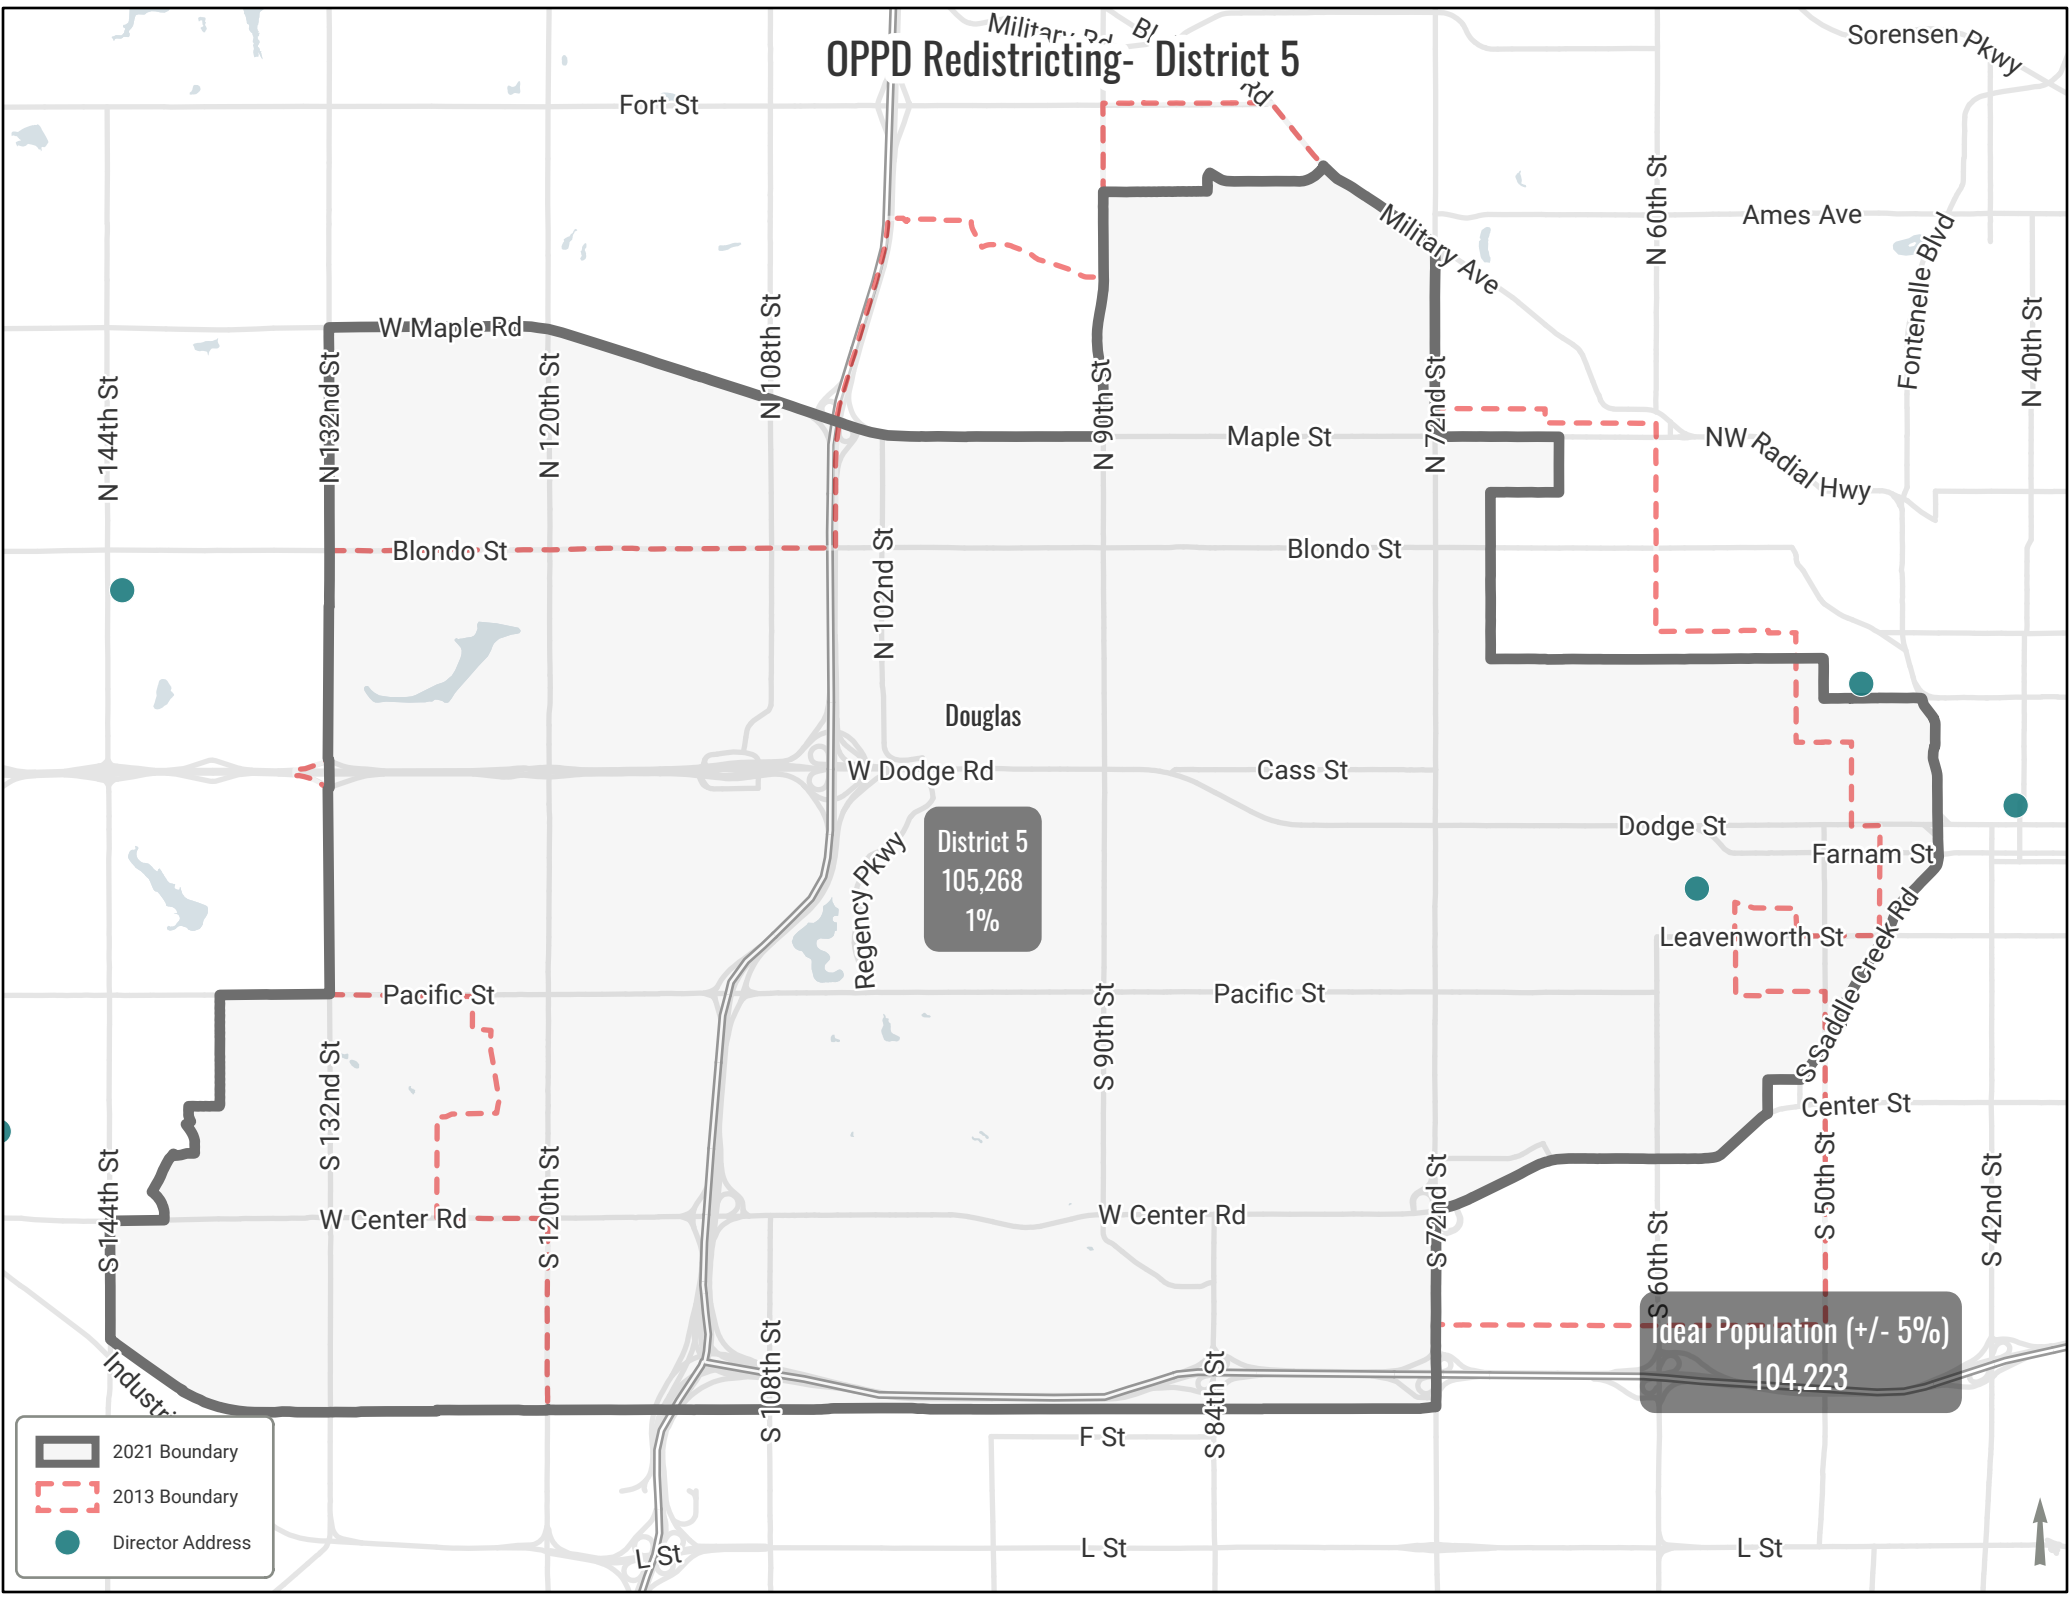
OPPD Redistricting- District 5

Military Rd Bl Rd
Sorensen Pkwy
Fort St
Military Ave
N 60th St
Ames Ave
Fontenelle Blvd
N 40th St
W Maple Rd
N 144th St
N 132nd St
N 120th St
N 108th St
N 90th St
Maple St
N 72nd St
NW Radial Hwy
Blondo St
N 102nd St
Blondo St
Douglas
W Dodge Rd
Cass St
Dodge St
Farnam St
Regency Pkwy

District 5
105,268
1%

Leavenworth St
S Saddle Creek Rd
Pacific St
Pacific St
S 132nd St
S 90th St
Center St
S 144th St
W Center Rd
S 120th St
W Center Rd
S 72nd St
S 50th St
S 42nd St
S 60th St
S 108th St
S 84th St

Ideal Population (+/- 5%)
104,223

Industri
F St
L St
L St
L St

2021 Boundary
2013 Boundary
Director Address